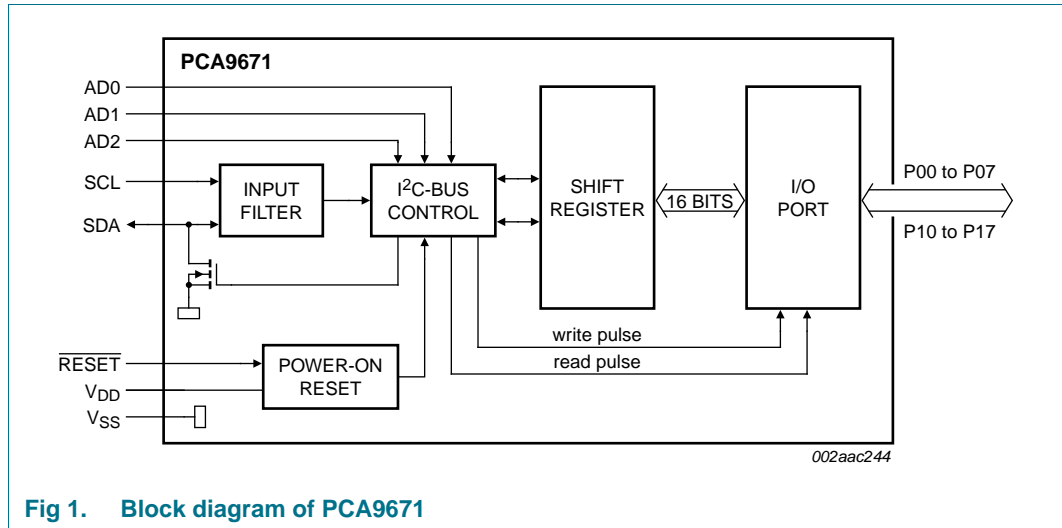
PCA9671

AD0

AD1

AD2

SCL

SDA

INPUT FILTER

$I^2C$-BUS CONTROL

SHIFT REGISTER

16 BITS

I/O PORT

P00 to P07

P10 to P17

write pulse

read pulse

$\overline{RESET}$

$V_{DD}$

$V_{SS}$

POWER-ON RESET

002aac244

Fig 1. Block diagram of PCA9671